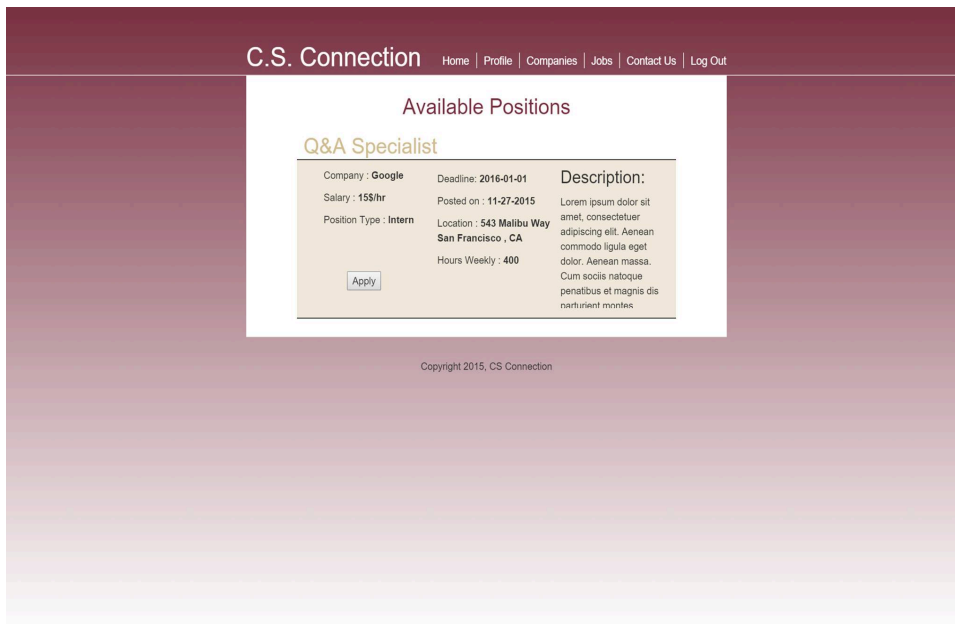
C.S. Connection Home | Profile | Companies | Jobs | Contact Us | Log Out

Available Positions

Q&A Specialist

Company : **Google**

Salary : **15$/hr**

Position Type : **Intern**

Apply

Deadline: **2016-01-01**

Posted on : **11-27-2015**

Location : **543 Malibu Way San Francisco , CA**

Hours Weekly : **400**

Description:

Lorem ipsum dolor sit amet, consectetuer adipiscing elit. Aenean commodo ligula eget dolor. Aenean massa. Cum sociis natoque penatibus et magnis dis parturient montes

Copyright 2015, CS Connection